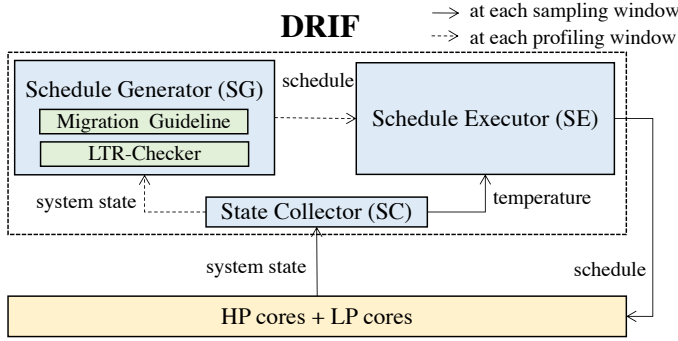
DRIF

→ at each sampling window
⇢ at each profiling window

Schedule Generator (SG)
Migration Guideline
LTR-Checker

schedule

Schedule Executor (SE)

system state

State Collector (SC)

temperature

system state

schedule

HP cores + LP cores